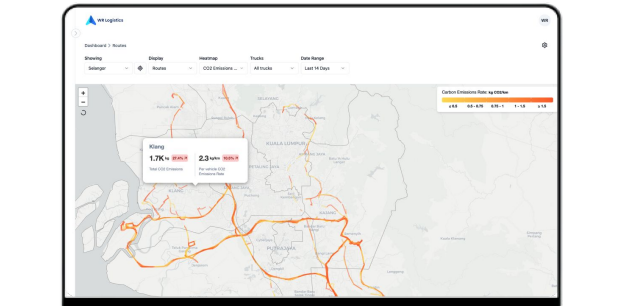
WR Logistics

WR

Dashboard > Routes

Showing
Selangor

Display
Routes

Heatmap
CO2 Emissions ...

Trucks
All trucks

Date Range
Last 14 Days

+
−

Carbon Emissions Rate: kg CO2/km

≤ 0.5 | 0.5 – 0.75 | 0.75 – 1 | 1 – 1.5 | ≥ 1.5

Klang

1.7K kg 22.4% ↑
Total CO2 Emissions

2.3 kg/km 10.5% ↑
Per vehicle CO2 Emissions Rate

KUALA LUMPUR

KLANG

PUTRAJAYA